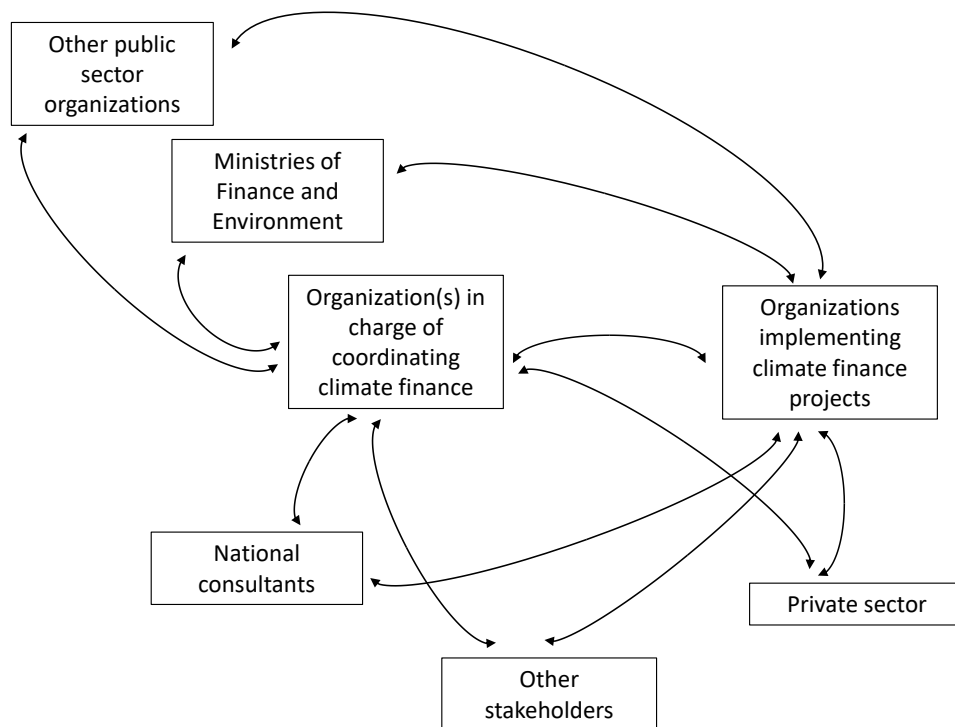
Other public sector organizations

Ministries of Finance and Environment

Organization(s) in charge of coordinating climate finance

Organizations implementing climate finance projects

National consultants

Private sector

Other stakeholders